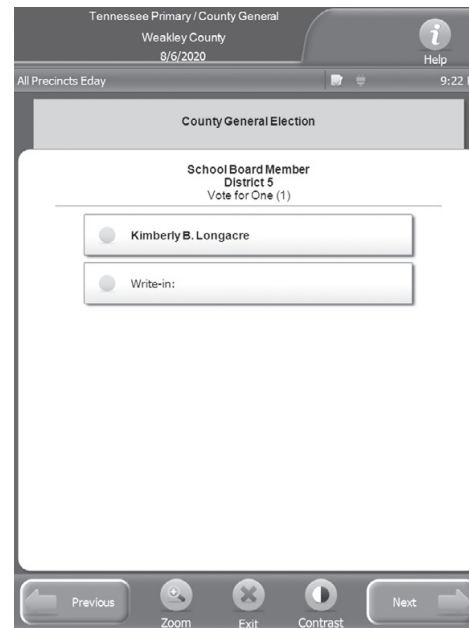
Tennessee Primary / County General
Weakley County
8/6/2020

Help

All Precincts Eday

9:22

County General Election

School Board Member
District 5
Vote for One (1)

Kimberly B. Longacre

Write-in:

Previous

Zoom

Exit

Contrast

Next